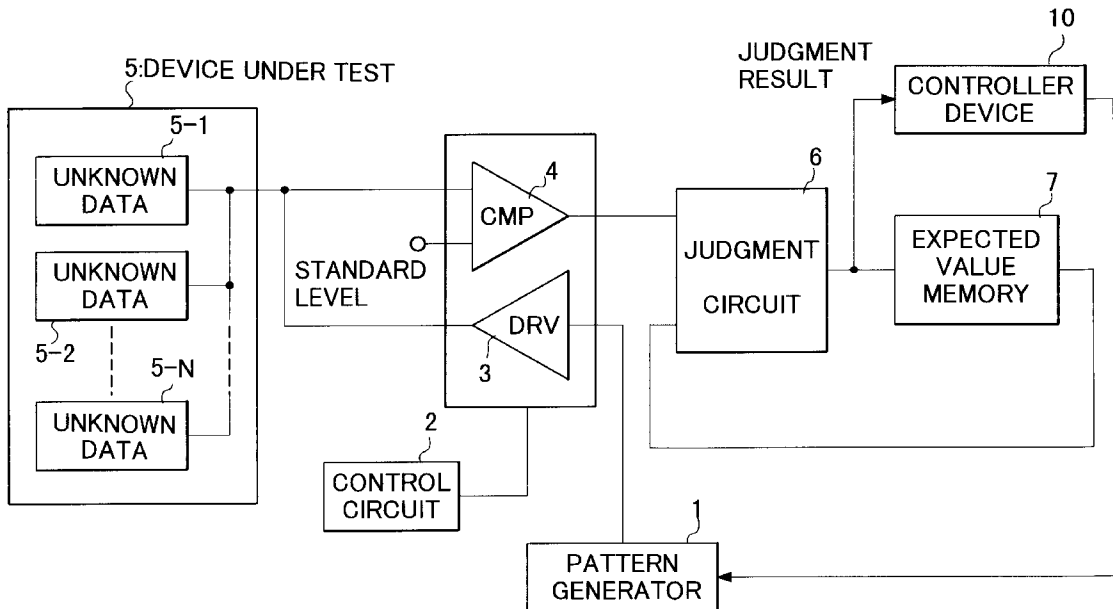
5:DEVICE UNDER TEST

5-1

UNKNOWN DATA

UNKNOWN DATA

5-2

5-N

UNKNOWN DATA

4

CMP

STANDARD LEVEL

DRV

3

2

CONTROL CIRCUIT

1

PATTERN GENERATOR

6

JUDGMENT CIRCUIT

JUDGMENT RESULT

10

CONTROLLER DEVICE

7

EXPECTED VALUE MEMORY